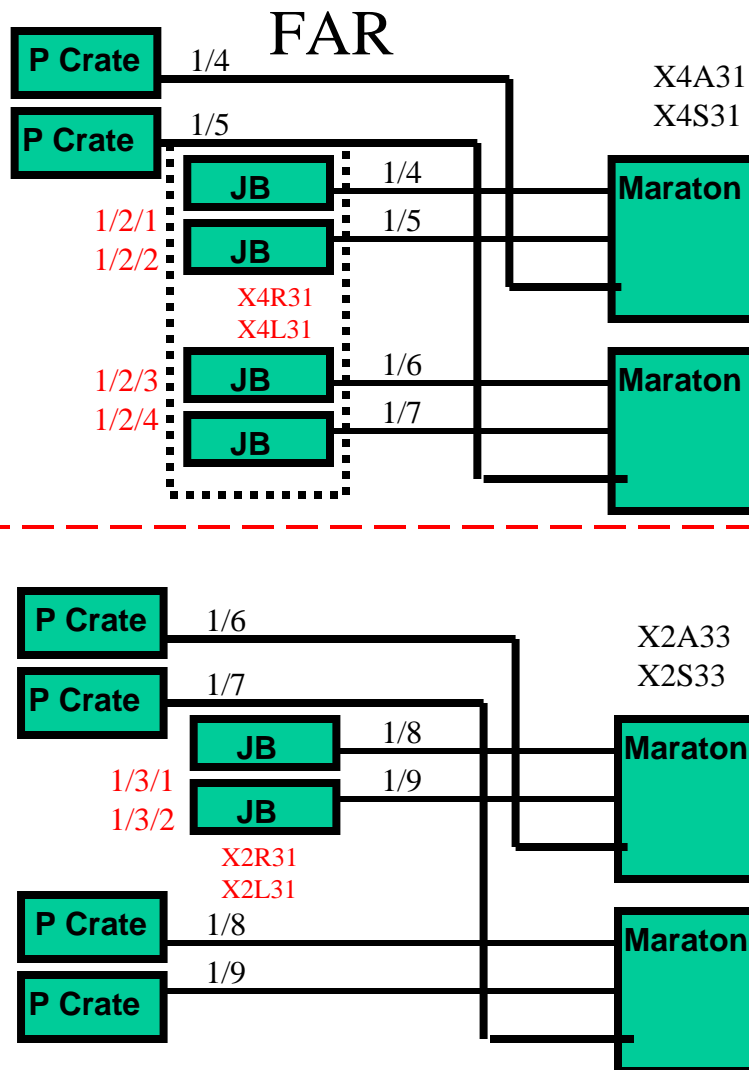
FAR

P Crate
1/4
X4A31
X4S31

P Crate
1/5

JB
1/4
Maraton

1/2/1
JB
1/5
1/2/2

X4R31
X4L31

1/2/3
JB
1/6
Maraton

1/2/4
JB
1/7

P Crate
1/6
X2A33
X2S33

P Crate
1/7

JB
1/8
Maraton

1/3/1
JB
1/9
1/3/2

X2R31
X2L31

P Crate
1/8
Maraton

P Crate
1/9